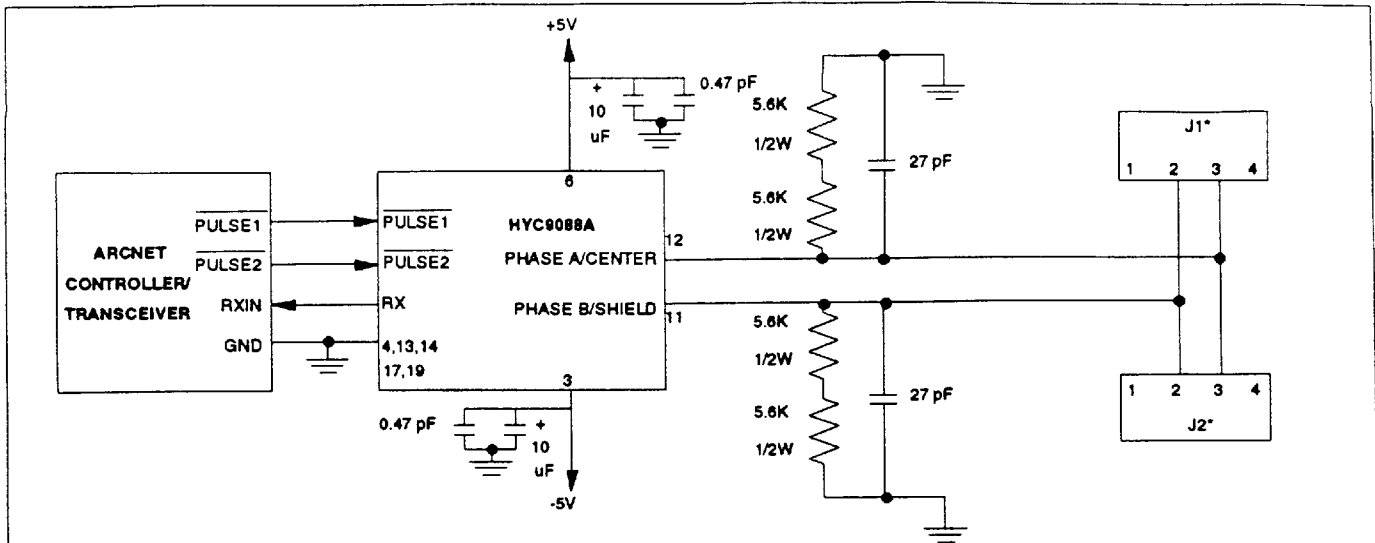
+5V

+

10

uF

0.47 pF

5.6K

1/2W

27 pF

5.6K

1/2W

J1*

1 2 3 4

ARCNET CONTROLLER/ TRANSCEIVER

$\overline{\text{PULSE1}}$

$\overline{\text{PULSE2}}$

RXIN

GND

6

$\overline{\text{PULSE1}}$

$\overline{\text{PULSE2}}$

RX

4,13,14

17,19

HYC9088A

12

PHASE A/CENTER

PHASE B/SHIELD

11

3

5.6K

1/2W

27 pF

5.6K

1/2W

0.47 pF

+

10

uF

-5V

1 2 3 4

J2*